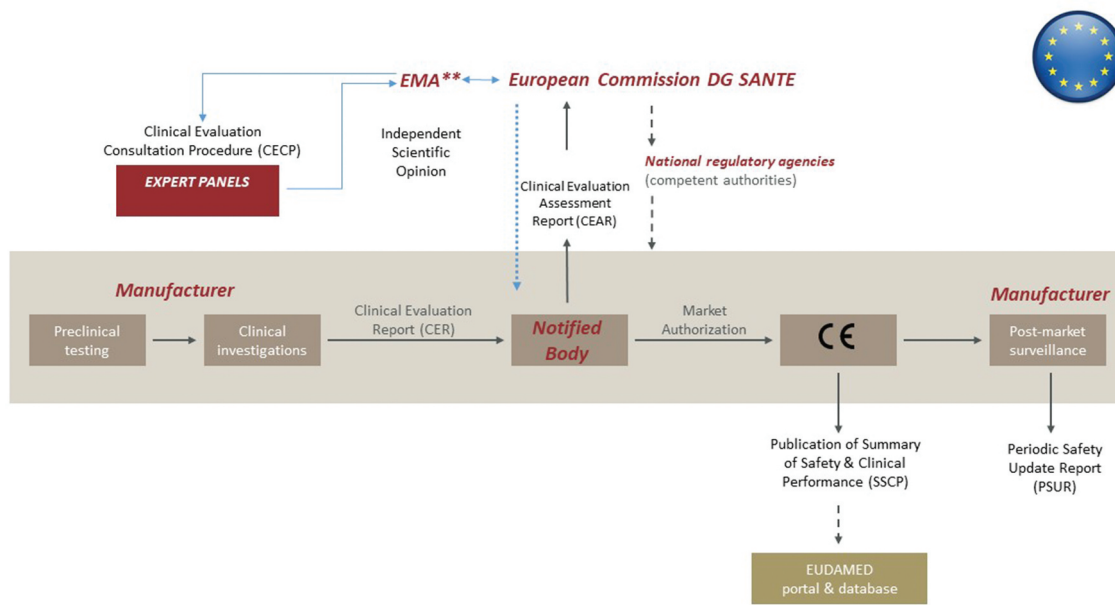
EMA** European Commission DG SANTE

Clinical Evaluation Consultation Procedure (CECP)

EXPERT PANELS

Independent Scientific Opinion

Clinical Evaluation Assessment Report (CEAR)

National regulatory agencies (competent authorities)

Manufacturer

Preclinical testing

Clinical investigations

Clinical Evaluation Report (CER)

Notified Body

Market Authorization

CE

Manufacturer

Post-market surveillance

Publication of Summary of Safety & Clinical Performance (SSCP)

Periodic Safety Update Report (PSUR)

EUDAMED portal & database